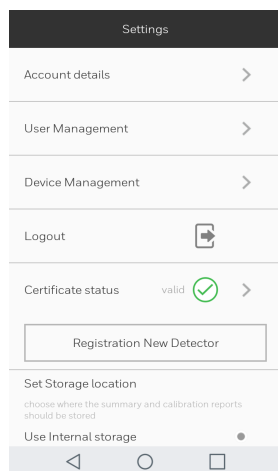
Settings

Account details

User Management

Device Management

Logout

Certificate status valid

Registration New Detector

Set Storage location

choose where the summary and calibration reports should be stored

Use Internal storage